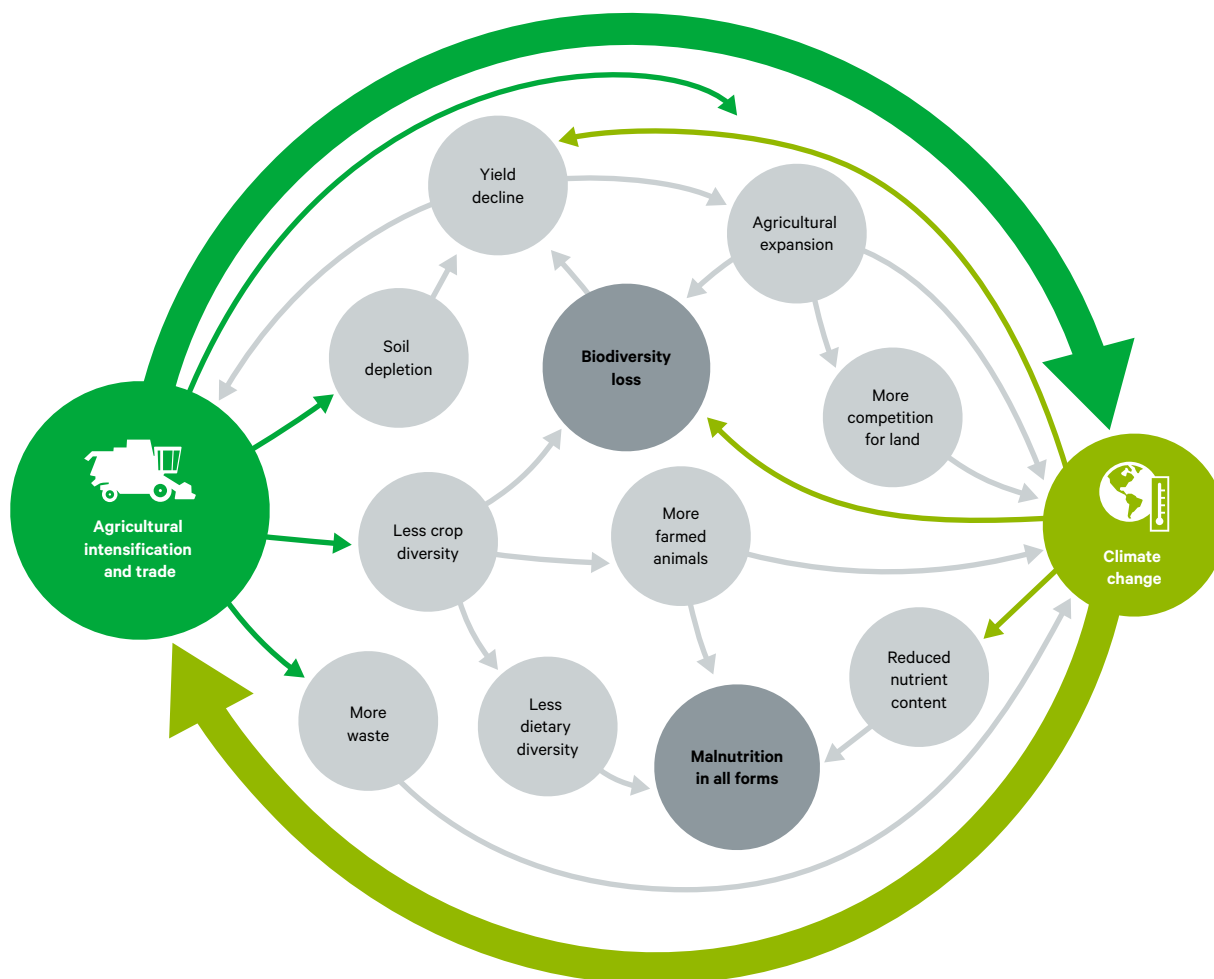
Yield decline

Agricultural expansion

Soil depletion

Biodiversity loss

More competition for land

Agricultural intensification and trade

Less crop diversity

More farmed animals

Climate change

Reduced nutrient content

More waste

Less dietary diversity

Malnutrition in all forms